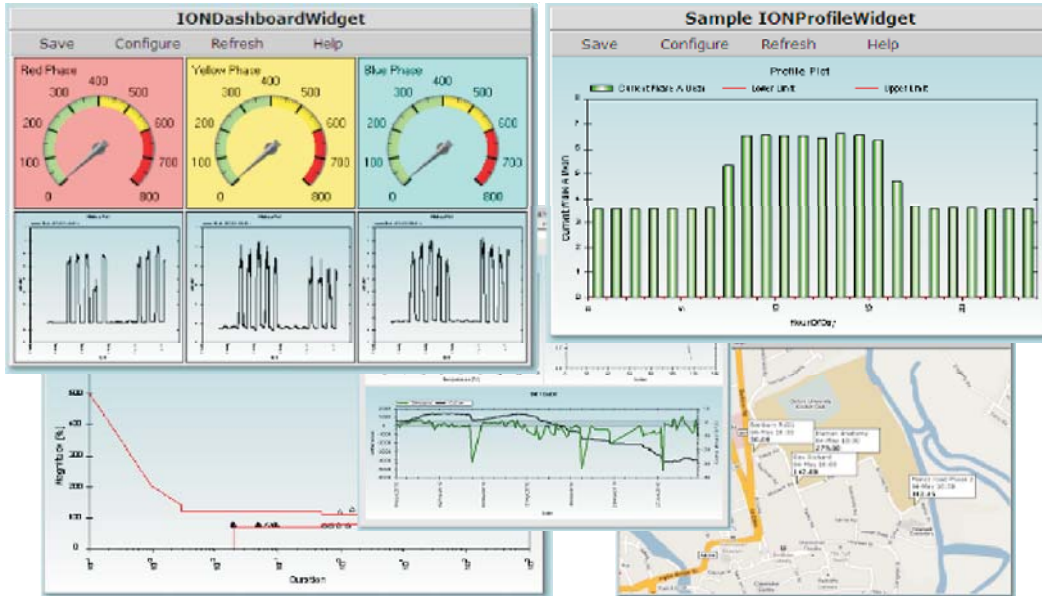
IONDashboardWidget

Save Configure Refresh Help

Red Phase
0 100 200 300 400 500 600 700 800

Yellow Phase
0 100 200 300 400 500 600 700 800

Blue Phase
0 100 200 300 400 500 600 700 800

Sample IONProfileWidget

Save Configure Refresh Help

Profile Plot

Current Phase A Mean Lower Limit Upper Limit

Current Phase A Mean

0 1 2 3 4 5 6 7 8

HourOfDay

500 400 300 200 100 0

Magnitude (%)

Duration

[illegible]